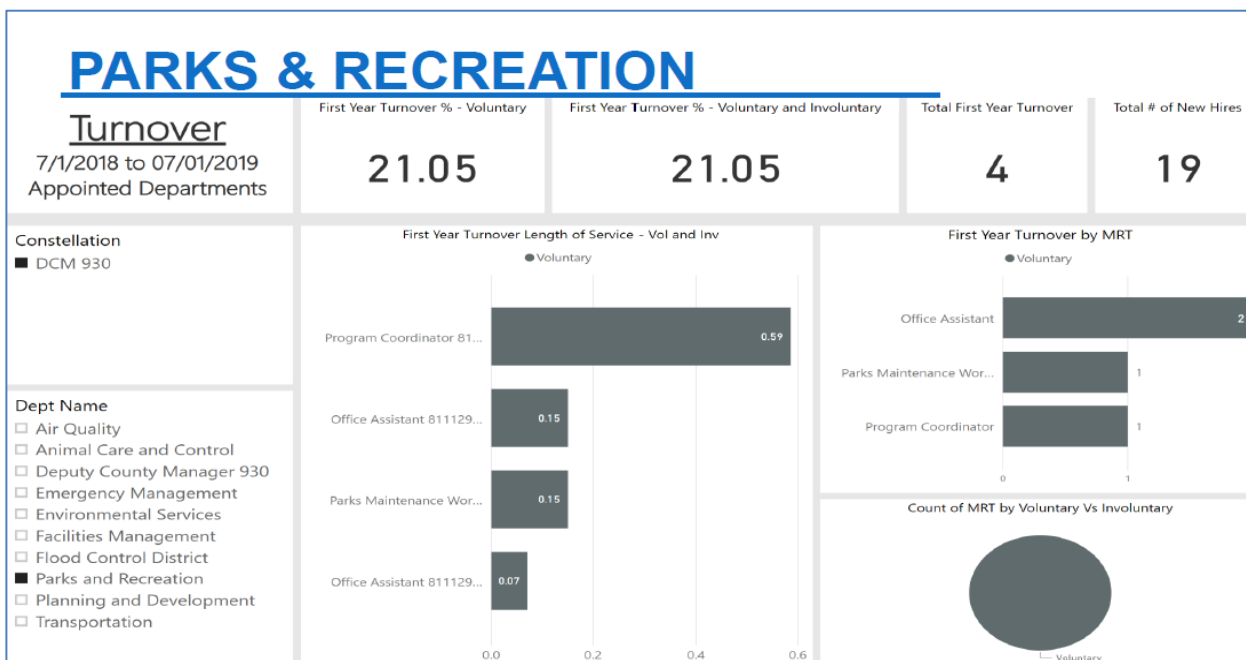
PARKS & RECREATION

Turnover
7/1/2018 to 07/01/2019
Appointed Departments

First Year Turnover % - Voluntary
21.05

First Year Turnover % - Voluntary and Involuntary
21.05

Total First Year Turnover
4

Total # of New Hires
19

Constellation
■ DCM 930

Dept Name
☐ Air Quality
☐ Animal Care and Control
☐ Deputy County Manager 930
☐ Emergency Management
☐ Environmental Services
☐ Facilities Management
☐ Flood Control District
■ Parks and Recreation
☐ Planning and Development
☐ Transportation

First Year Turnover Length of Service - Vol and Inv
● Voluntary

Program Coordinator 81...
0.59
Office Assistant 811129...
0.15
Parks Maintenance Wor...
0.15
Office Assistant 811129...
0.07

0.0
0.2
0.4
0.6

First Year Turnover by MRT
● Voluntary

Office Assistant
2
Parks Maintenance Wor...
1
Program Coordinator
1

0
1

Count of MRT by Voluntary Vs Involuntary

Voluntary